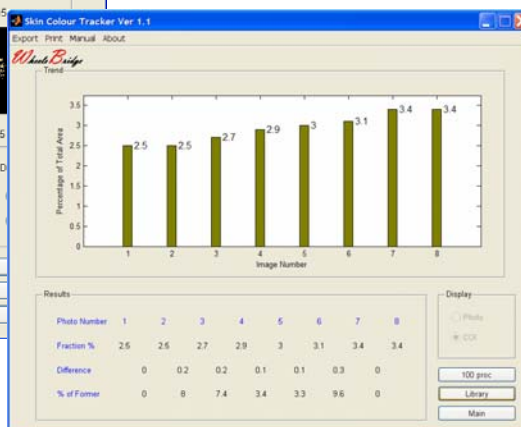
Skin Colour Tracker Ver 1.1

Export Print Manual About

WheelsBridge

Trend

| | | | | | | | |
|---|---|---|---|---|---|---|---|
| 2.5 | 2.5 | 2.7 | 2.9 | 3 | 3.1 | 3.4 | 3.4 |

Percentage of Total Area

3.5
3
2.5
2
1.5
1
0.5
0

1 2 3 4 5 6 7 8

Image Number

Results

| Photo Number | 1 | 2 | 3 | 4 | 5 | 6 | 7 | 8 |
|---|---|---|---|---|---|---|---|---|
| Fraction % | 2.5 | 2.5 | 2.7 | 2.9 | 3 | 3.1 | 3.4 | 3.4 |
| Difference | | 0 | 0.2 | 0.2 | 0.1 | 0.1 | 0.3 | 0 |
| % of Former | | 0 | 8 | 7.4 | 3.4 | 3.3 | 9.6 | 0 |

Display

Photo

CCI

100 proc

Library

Main